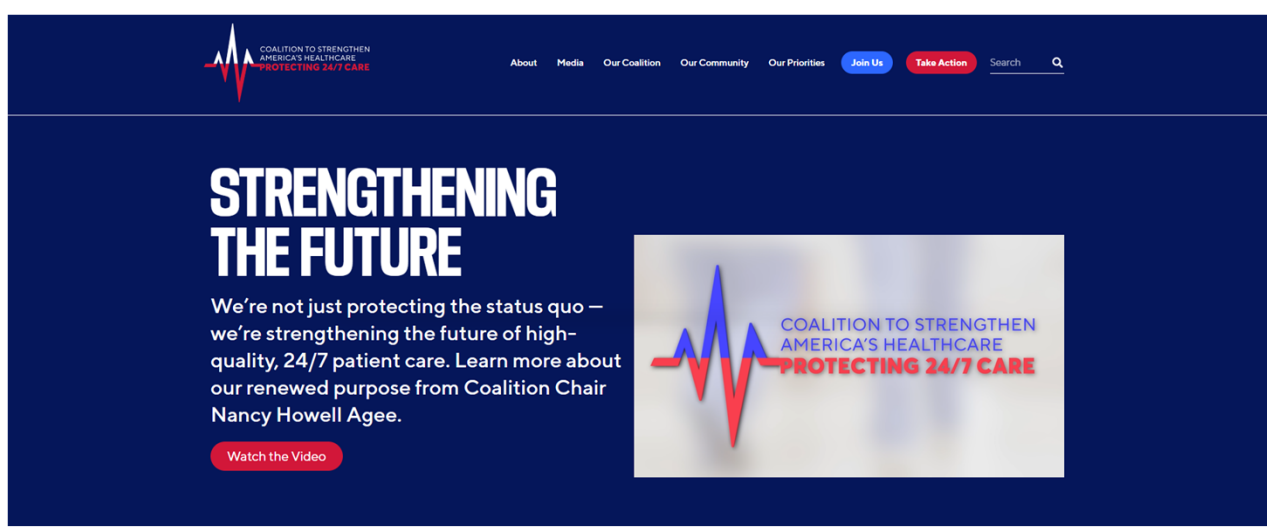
COALITION TO STRENGTHEN AMERICA'S HEALTHCARE
PROTECTING 24/7 CARE

About Media Our Coalition Our Community Our Priorities Join Us Take Action Search

STRENGTHENING THE FUTURE

We're not just protecting the status quo — we're strengthening the future of high-quality, 24/7 patient care. Learn more about our renewed purpose from Coalition Chair Nancy Howell Agee.

Watch the Video

COALITION TO STRENGTHEN AMERICA'S HEALTHCARE
PROTECTING 24/7 CARE